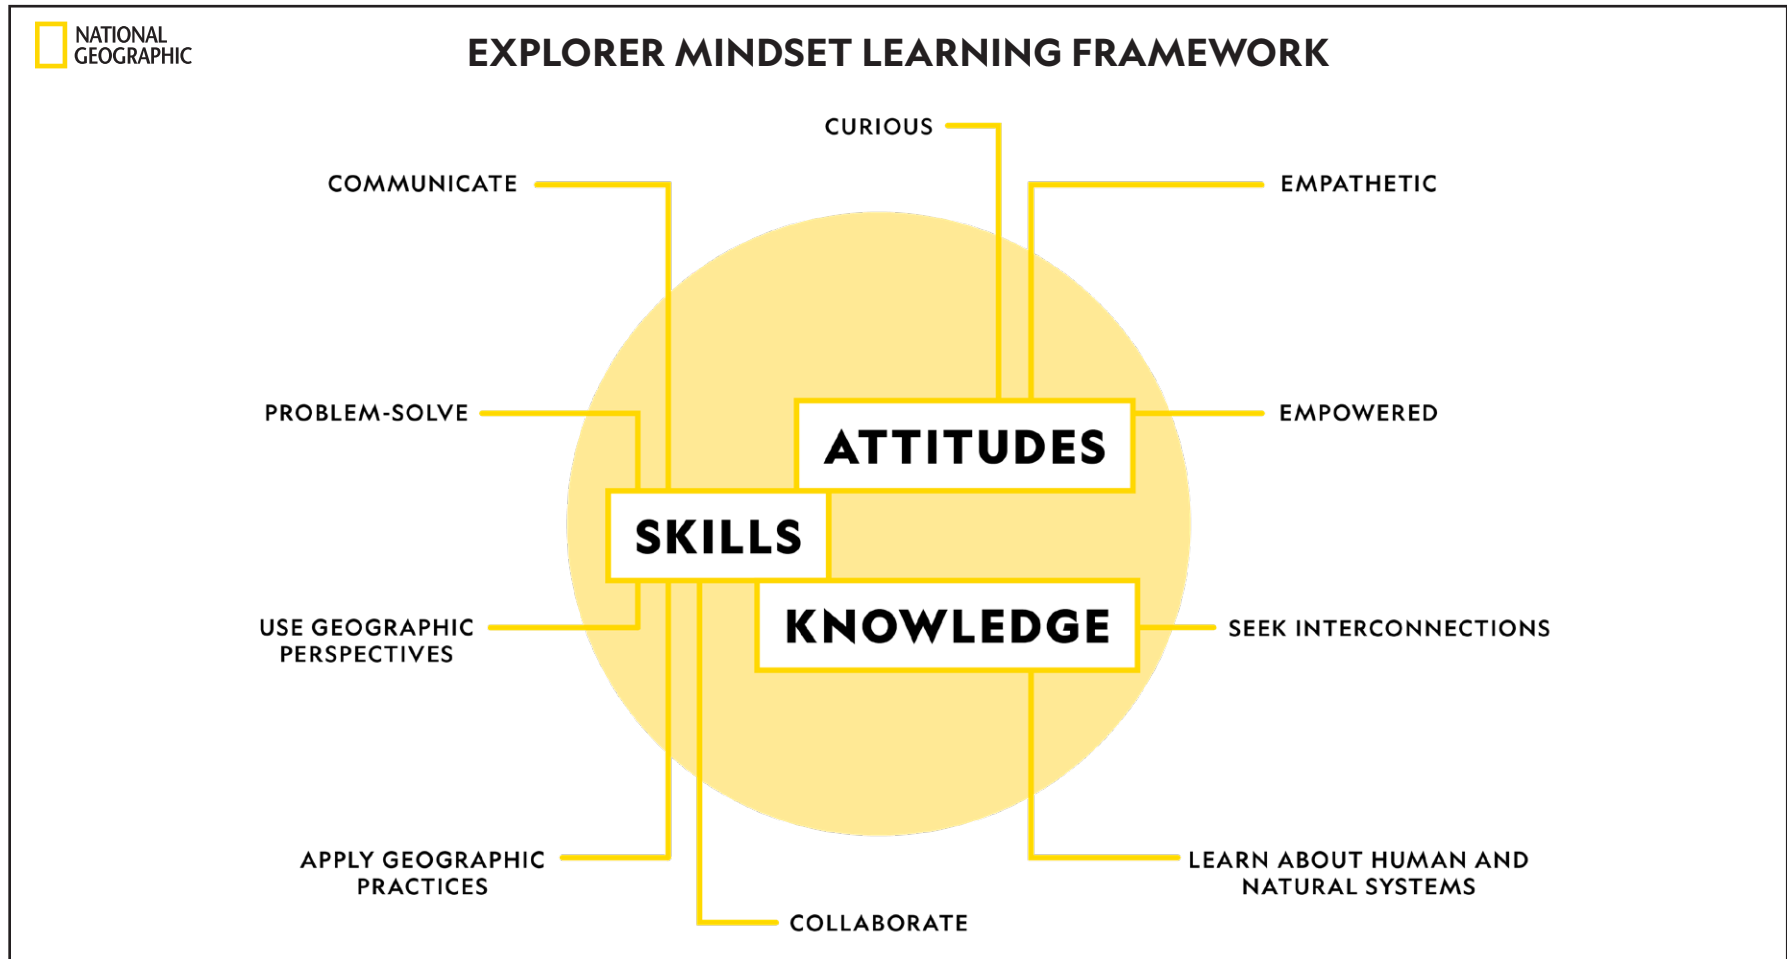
NATIONAL GEOGRAPHIC

EXPLORER MINDSET LEARNING FRAMEWORK

CURIOUS

COMMUNICATE

EMPATHETIC

PROBLEM-SOLVE

EMPOWERED

ATTITUDES

SKILLS

KNOWLEDGE

USE GEOGRAPHIC PERSPECTIVES

SEEK INTERCONNECTIONS

APPLY GEOGRAPHIC PRACTICES

LEARN ABOUT HUMAN AND NATURAL SYSTEMS

COLLABORATE